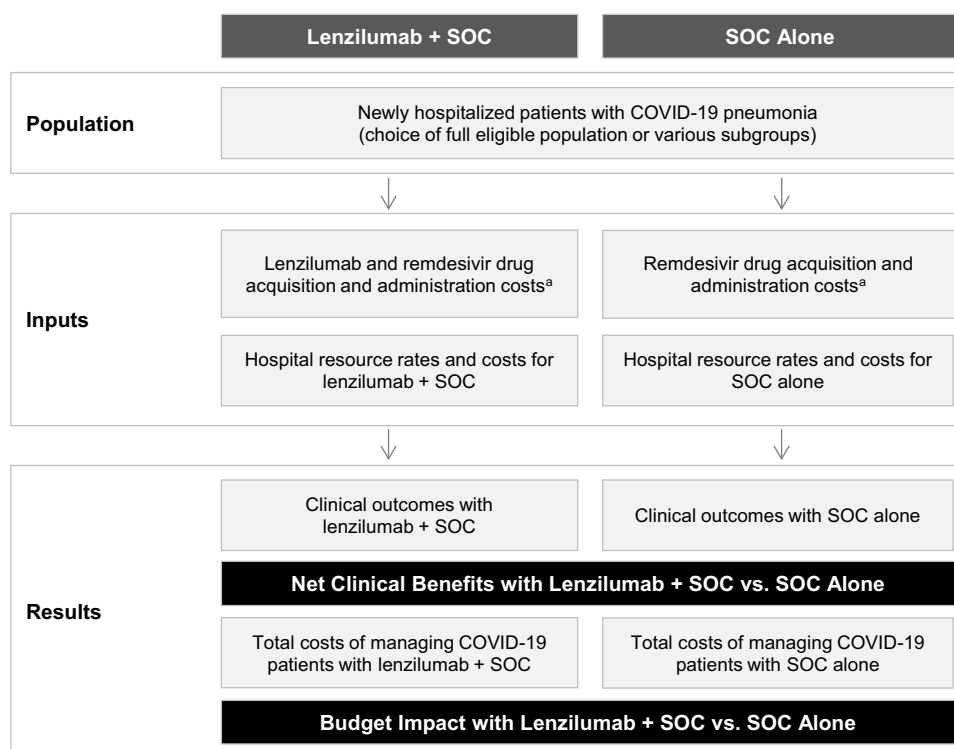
Lenzilumab + SOC

SOC Alone

Population

Newly hospitalized patients with COVID-19 pneumonia (choice of full eligible population or various subgroups)

Inputs

Lenzilumab and remdesivir drug acquisition and administration costs$^{a}$

Remdesivir drug acquisition and administration costs$^{a}$

Hospital resource rates and costs for lenzilumab + SOC

Hospital resource rates and costs for SOC alone

Results

Clinical outcomes with lenzilumab + SOC

Clinical outcomes with SOC alone

Net Clinical Benefits with Lenzilumab + SOC vs. SOC Alone

Total costs of managing COVID-19 patients with lenzilumab + SOC

Total costs of managing COVID-19 patients with SOC alone

Budget Impact with Lenzilumab + SOC vs. SOC Alone